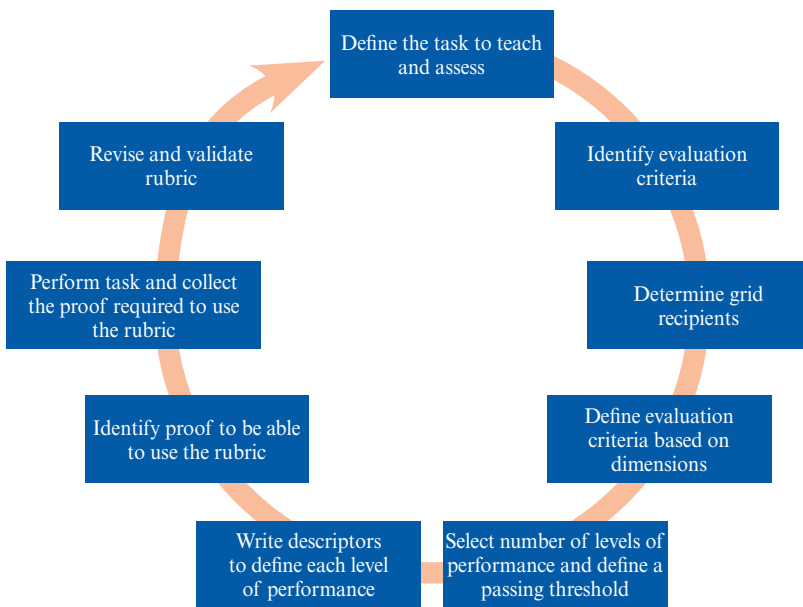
Define the task to teach and assess

Identify evaluation criteria

Determine grid recipients

Define evaluation criteria based on dimensions

Select number of levels of performance and define a passing threshold

Write descriptors to define each level of performance

Identify proof to be able to use the rubric

Perform task and collect the proof required to use the rubric

Revise and validate rubric